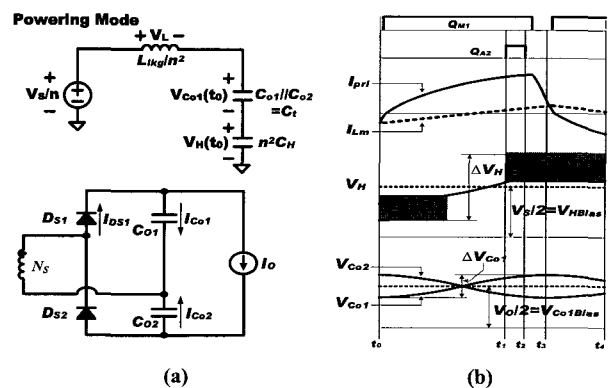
Powering Mode

$+ V_L -$

$L_{lkg}/n^2$

$+$ $V_S/n$ $-$

$+$ $V_{Co1}(t_0)$ $-$

$C_{o1}//C_{o2} = C_t$

$+$ $V_H(t_0)$ $-$

$n^2C_H$

$D_{S1}$

$I_{DS1}$

$C_{O1}$

$I_{Co1}$

$N_S$

$I_O$

$D_{S2}$

$C_{O2}$

$I_{Co2}$

(a)

$Q_{M1}$

$Q_{A2}$

$I_{pri}$

$I_{Lm}$

$\Delta V_H$

$V_H$

$V_S/2=V_{HBias}$

$V_{Co2}$

$\Delta V_{Co1}$

$V_{Co1}$

$V_O/2=V_{Co1Bias}$

$t_0$

$t_1$

$t_2$

$t_3$

$t_4$

(b)